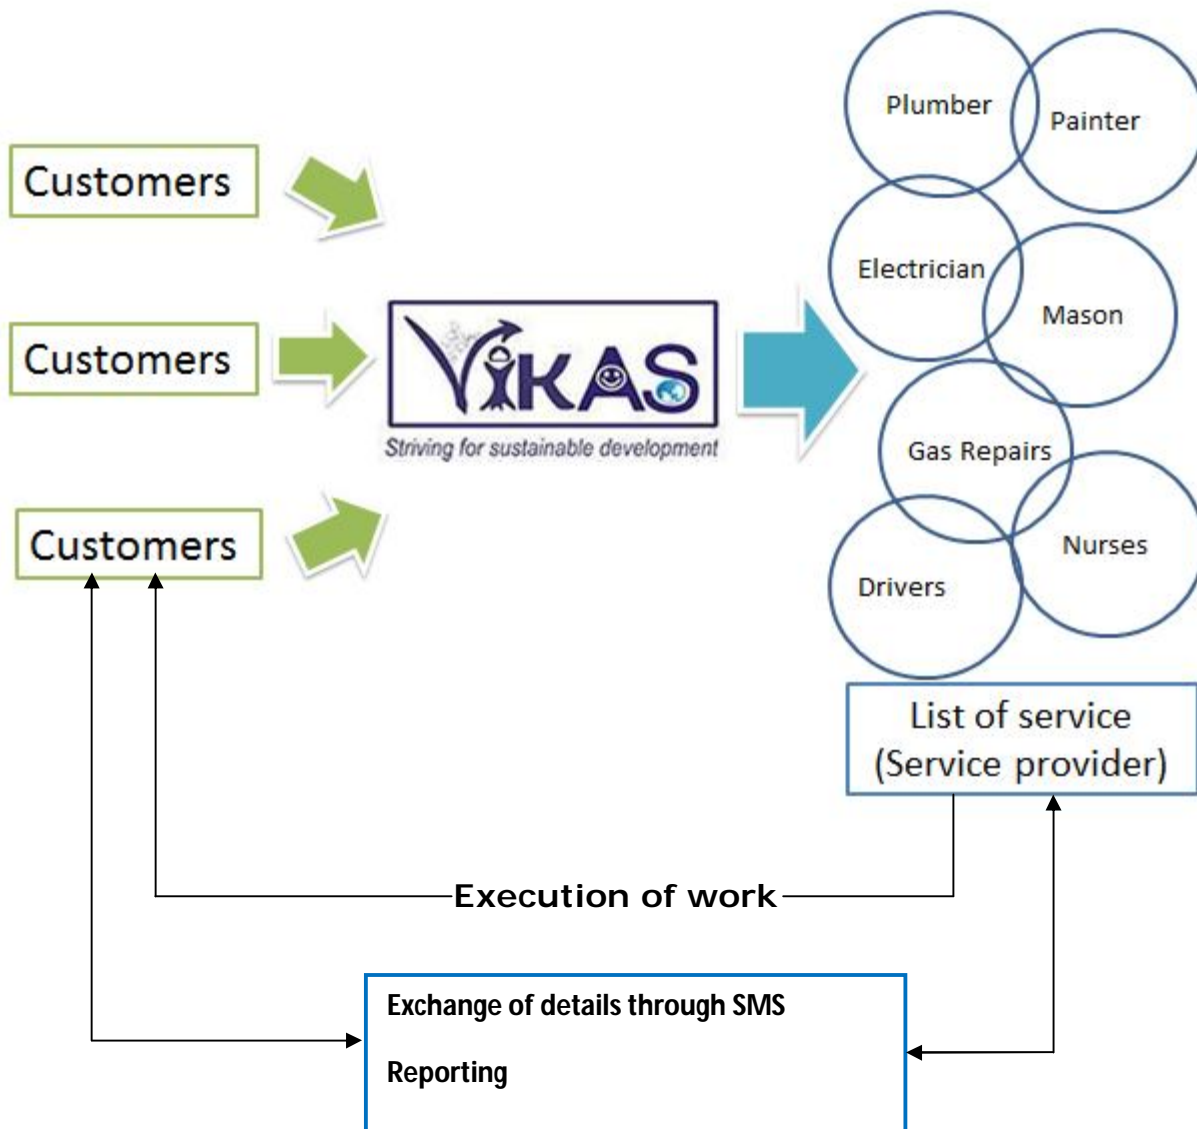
Customers

Customers

Customers

VIKAS
Striving for sustainable development

Plumber
Painter
Electrician
Mason
Gas Repairs
Nurses
Drivers

List of service
(Service provider)

Execution of work

Exchange of details through SMS

Reporting